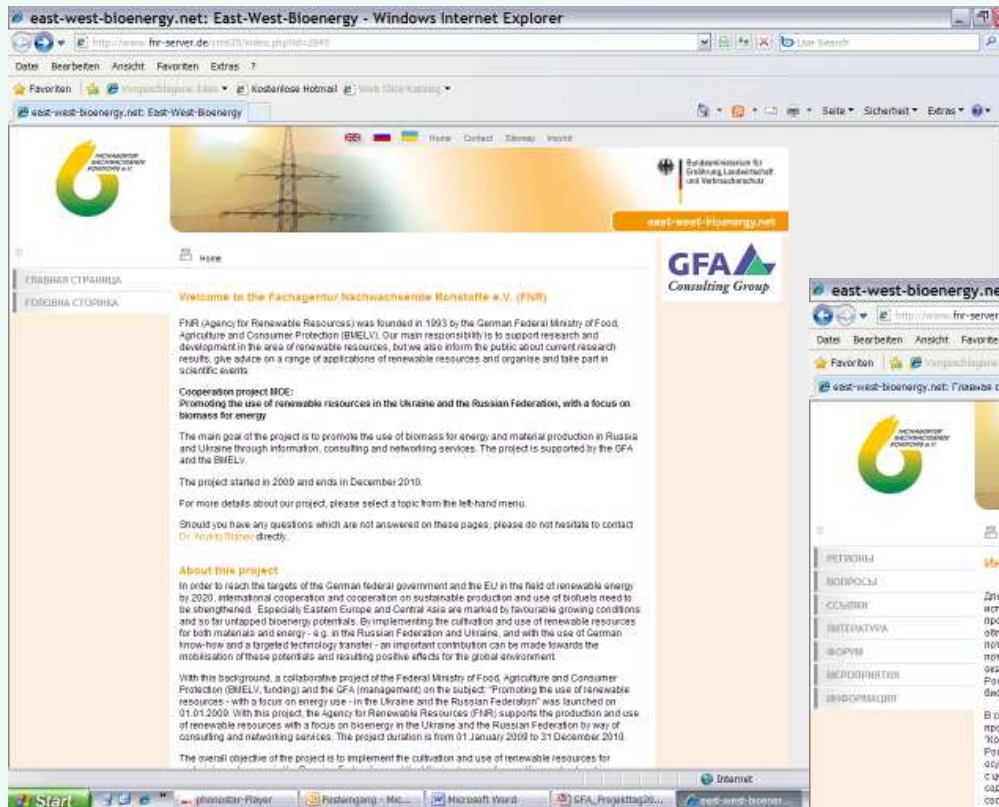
east-west-bioenergy.net: East-West-Bioenergy - Windows Internet Explorer

http://www.fnr-server.de/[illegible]

Live Search

Datei Bearbeiten Ansicht Favoriten Extras ?

Favoriten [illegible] Kostenlose Hotmail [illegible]

east-west-bioenergy.net: East-West-Bioenergy

Seite ▾ Sicherheit ▾ Extras ▾

Home Contact Sitemap Imprint

Bundesministerium für Ernährung, Landwirtschaft und Verbraucherschutz

east-west-bioenergy.net

ГЛАВНАЯ СТРАНИЦА

ГОЛОВНА СТОРІНКА

Home

GFA Consulting Group

Welcome to the Fachagentur Nachwachsende Rohstoffe e.V. (FNR)

FNR (Agency for Renewable Resources) was founded in 1993 by the German Federal Ministry of Food, Agriculture and Consumer Protection (BMELV). Our main responsibility is to support research and development in the area of renewable resources, but we also inform the public about current research results, give advice on a range of applications of renewable resources and organise and take part in scientific events.

Cooperation project MOE:
Promoting the use of renewable resources in the Ukraine and the Russian Federation, with a focus on biomass for energy

The main goal of the project is to promote the use of biomass for energy and material production in Russia and Ukraine through information, consulting and networking services. The project is supported by the GFA and the BMELV.

The project started in 2009 and ends in December 2010.

For more details about our project, please select a topic from the left-hand menu.

Should you have any questions which are not answered on these pages, please do not hesitate to contact Dr. Andrej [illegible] directly.

About this project

In order to reach the targets of the German federal government and the EU in the field of renewable energy by 2020, international cooperation and cooperation on sustainable production and use of biofuels need to be strengthened. Especially Eastern Europe and Central Asia are marked by favourable growing conditions and so far untapped bioenergy potentials. By implementing the cultivation and use of renewable resources for both materials and energy - e.g. in the Russian Federation and Ukraine, and with the use of German know-how and a targeted technology transfer - an important contribution can be made towards the mobilisation of these potentials and resulting positive effects for the global environment.

With this background, a collaborative project of the Federal Ministry of Food, Agriculture and Consumer Protection (BMELV, funding) and the GFA (management) on the subject: "Promoting the use of renewable resources - with a focus on energy use - in the Ukraine and the Russian Federation" was launched on 01.01.2009. With this project, the Agency for Renewable Resources (FNR) supports the production and use of renewable resources with a focus on bioenergy in the Ukraine and the Russian Federation by way of consulting and networking services. The project duration is from 01 January 2009 to 31 December 2010.

The overall objective of the project is to implement the cultivation and use of renewable resources for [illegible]

Internet

east-west-bioenergy.ne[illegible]

http://www.fnr-server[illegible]

Datei Bearbeiten Ansicht Favorite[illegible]

Favoriten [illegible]

east-west-bioenergy.net: Главная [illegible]

РЕГИОНЫ

ВОПРОСЫ

ССЫЛКИ

ЛИТЕРАТУРА

ФОРУМ

МЕРОПРИЯТИЯ

ИНФОРМАЦИЯ

Start | phonostar-Player | Posteingang - Mic... | Microsoft Word | GFA_Projekttag20... | east-west-bioener...